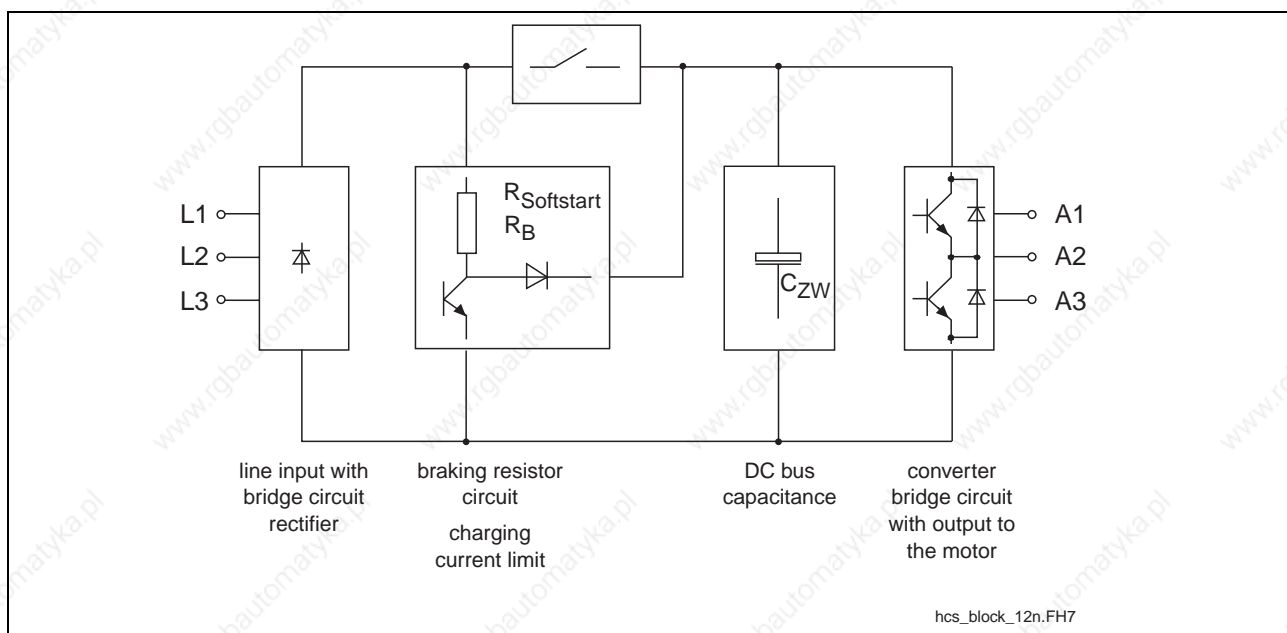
$R_{Softstart}$
$R_B$

L1
L2
L3

$C_{ZW}$

A1
A2
A3

line input with bridge circuit rectifier

braking resistor circuit

charging current limit

DC bus capacitance

converter bridge circuit with output to the motor

hcs_block_12n.FH7

www.rgbautomatyka.pl